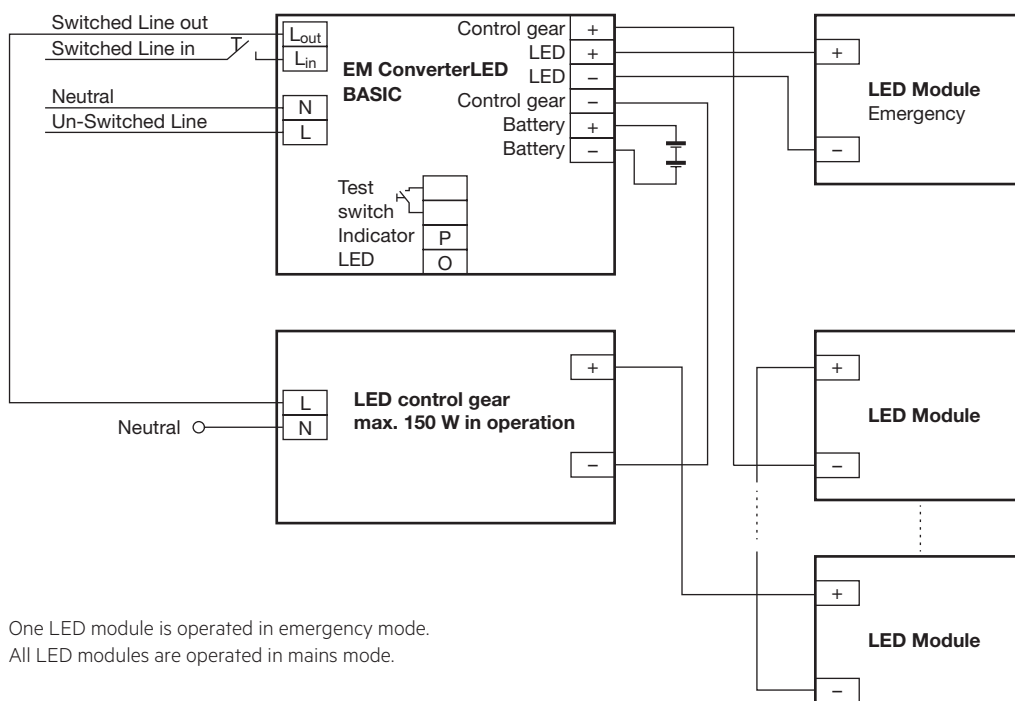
Switched Line out
Switched Line in
Neutral
Un-Switched Line

$L_{out}$
$L_{in}$
N
L

EM ConverterLED BASIC

Control gear +
LED +
LED –
Control gear –
Battery +
Battery –

Test switch
Indicator LED
P
O

+
LED Module
Emergency
–

+
LED control gear
max. 150 W in operation
L
N
Neutral
–

+
LED Module
–

+
LED Module
–

One LED module is operated in emergency mode.
All LED modules are operated in mains mode.